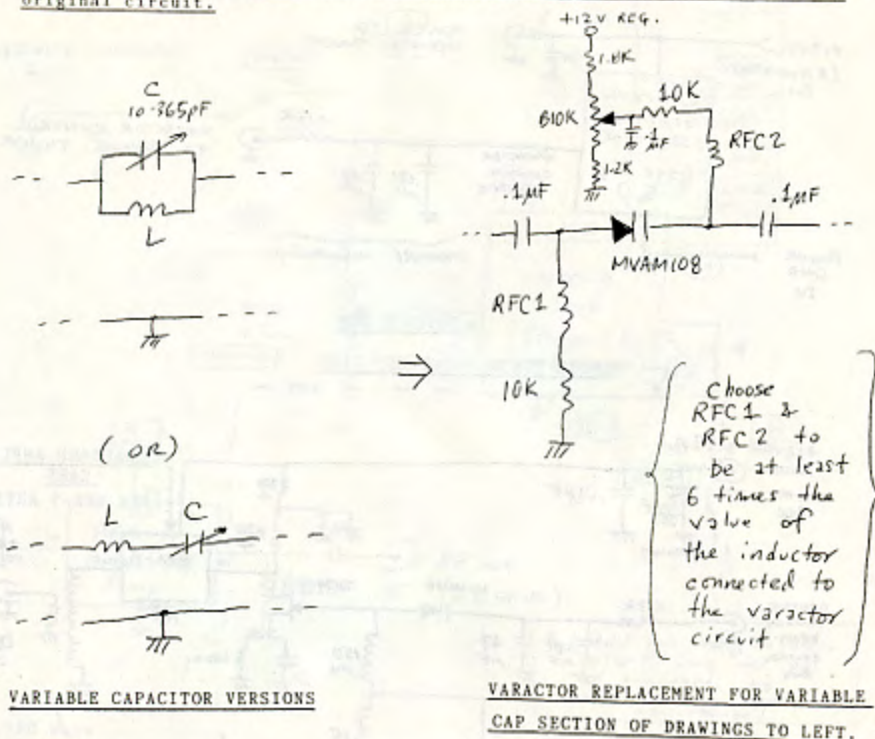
Original circuit.

C
10-365pF

L

(OR)

L C

VARIABLE CAPACITOR VERSIONS

+12V REG.

1.8K

10K

610K

.1μF

1.2K

RFC2

.1μF

.1μF

MVAM108

RFC1

10K

Choose RFC1 & RFC2 to be at least 6 times the value of the inductor connected to the varactor circuit

VARACTOR REPLACEMENT FOR VARIABLE CAP SECTION OF DRAWINGS TO LEFT.